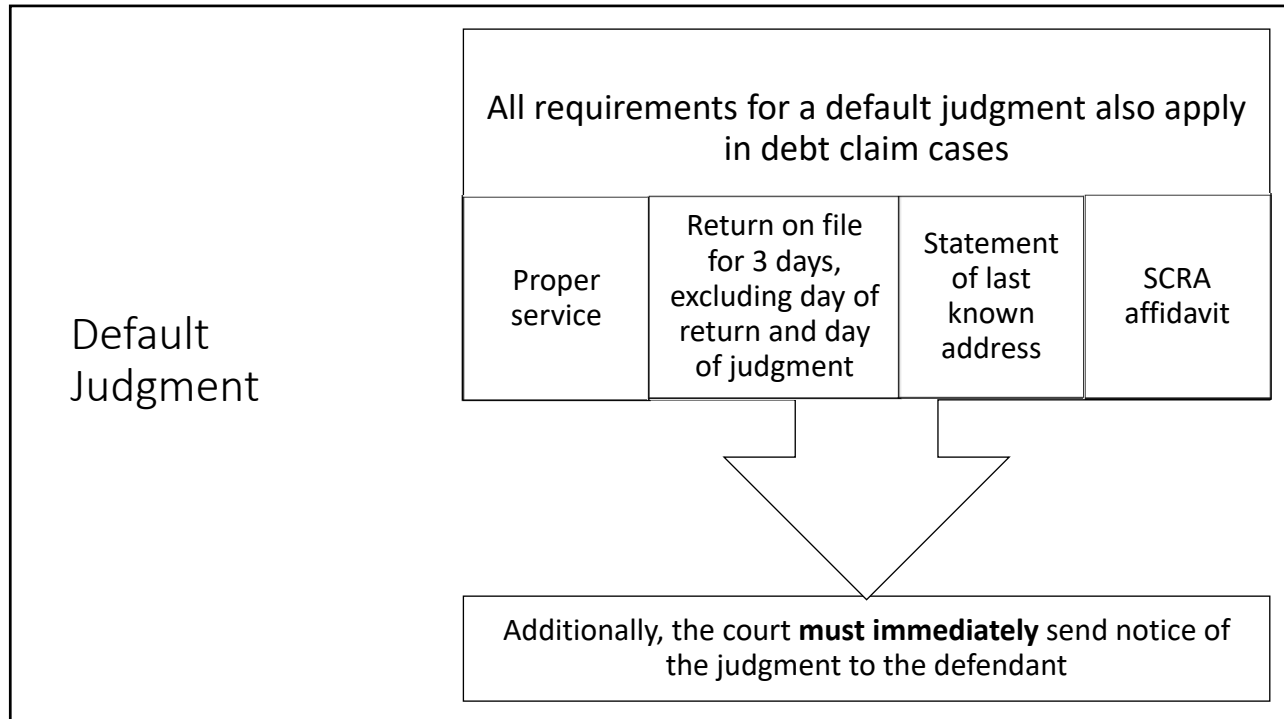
Default Judgment

All requirements for a default judgment also apply in debt claim cases

| Proper service | Return on file for 3 days, excluding day of return and day of judgment | Statement of last known address | SCRA affidavit |
|---|---|---|---|

Additionally, the court **must immediately** send notice of the judgment to the defendant